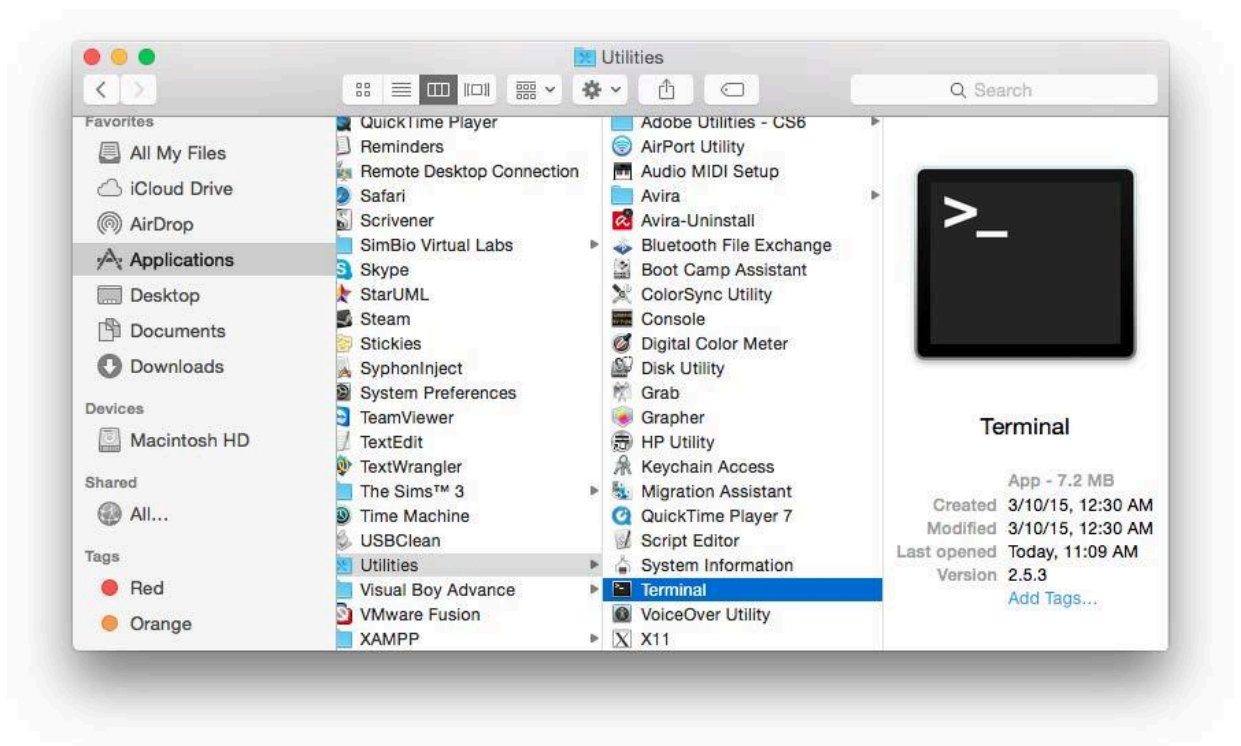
Utilities

Search

Favorites
All My Files
iCloud Drive
AirDrop
Applications
Desktop
Documents
Downloads
Devices
Macintosh HD
Shared
All...
Tags
Red
Orange

QuickTime Player
Reminders
Remote Desktop Connection
Safari
Scrivener
SimBio Virtual Labs
Skype
StarUML
Steam
Stickies
SyphonInject
System Preferences
TeamViewer
TextEdit
TextWrangler
The Sims™ 3
Time Machine
USBClean
Utilities
Visual Boy Advance
VMware Fusion
XAMPP

Adobe Utilities - CS6
AirPort Utility
Audio MIDI Setup
Avira
Avira-Uninstall
Bluetooth File Exchange
Boot Camp Assistant
ColorSync Utility
Console
Digital Color Meter
Disk Utility
Grab
Grapher
HP Utility
Keychain Access
Migration Assistant
QuickTime Player 7
Script Editor
System Information
Terminal
VoiceOver Utility
X11

>_

Terminal
App - 7.2 MB
Created 3/10/15, 12:30 AM
Modified 3/10/15, 12:30 AM
Last opened Today, 11:09 AM
Version 2.5.3
Add Tags...